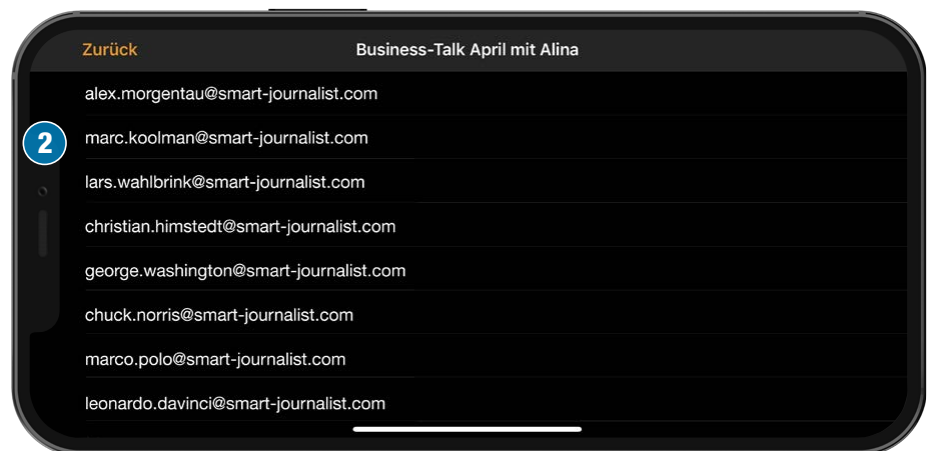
Zurück
Business-Talk April mit Alina

alex.morgentau@smart-journalist.com

2

marc.koolman@smart-journalist.com

lars.wahlbrink@smart-journalist.com

christian.himstedt@smart-journalist.com

george.washington@smart-journalist.com

chuck.norris@smart-journalist.com

marco.polo@smart-journalist.com

leonardo.davinci@smart-journalist.com